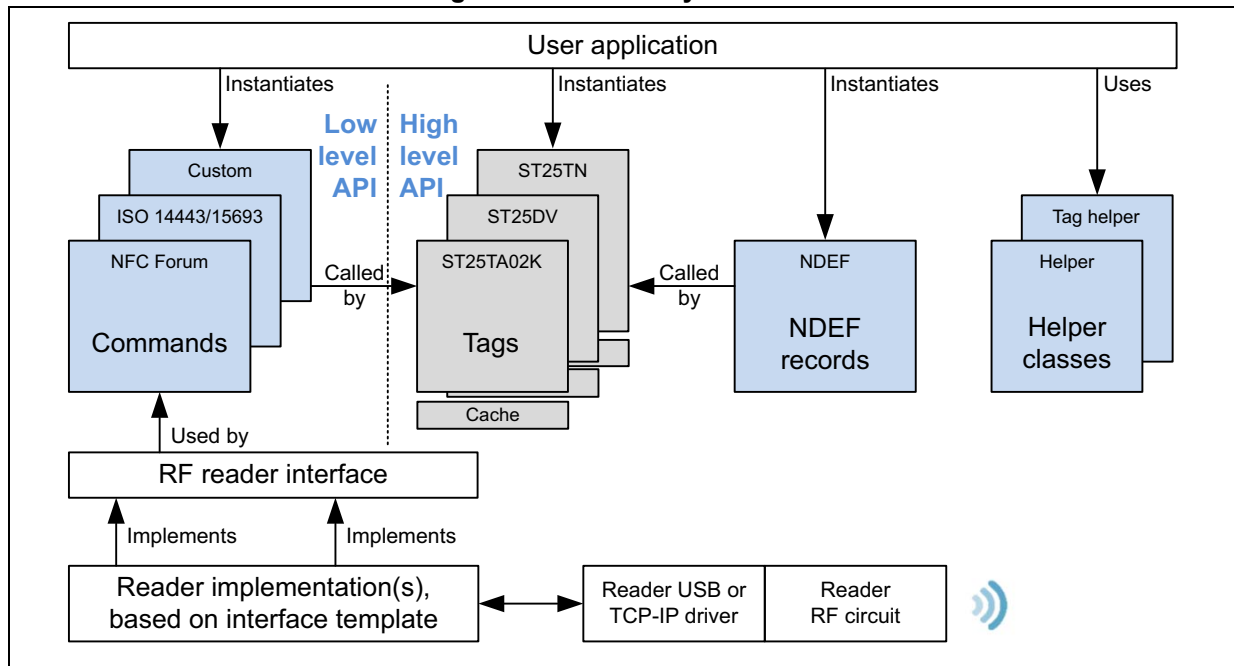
User application

Instantiates

Instantiates

Instantiates

Uses

Low level API

High level API

Custom

ISO 14443/15693

NFC Forum

Commands

ST25TN

ST25DV

ST25TA02K

Tags

Cache

Called by

Called by

NDEF

NDEF records

Tag helper

Helper

Helper classes

Used by

RF reader interface

Implements

Implements

Reader implementation(s), based on interface template

Reader USB or TCP-IP driver

Reader RF circuit